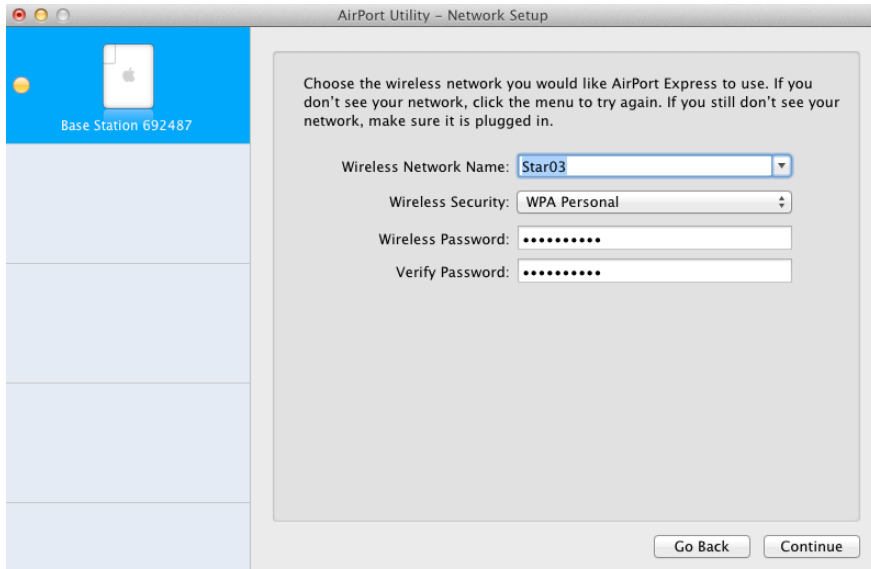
AirPort Utility – Network Setup

Base Station 692487

Choose the wireless network you would like AirPort Express to use. If you don't see your network, click the menu to try again. If you still don't see your network, make sure it is plugged in.

Wireless Network Name: Star03

Wireless Security: WPA Personal

Wireless Password: ••••••••••

Verify Password: ••••••••••

Go Back

Continue